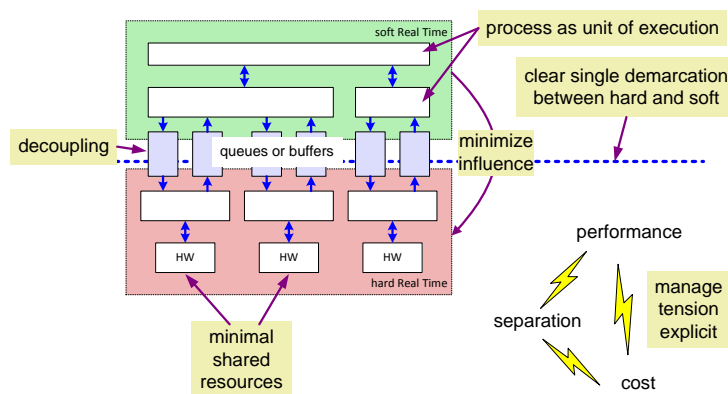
soft Real Time

process as unit of execution

clear single demarcation between hard and soft

decoupling

queues or buffers

minimize influence

HW

HW

HW

hard Real Time

performance

manage tension explicit

separation

minimal shared resources

cost